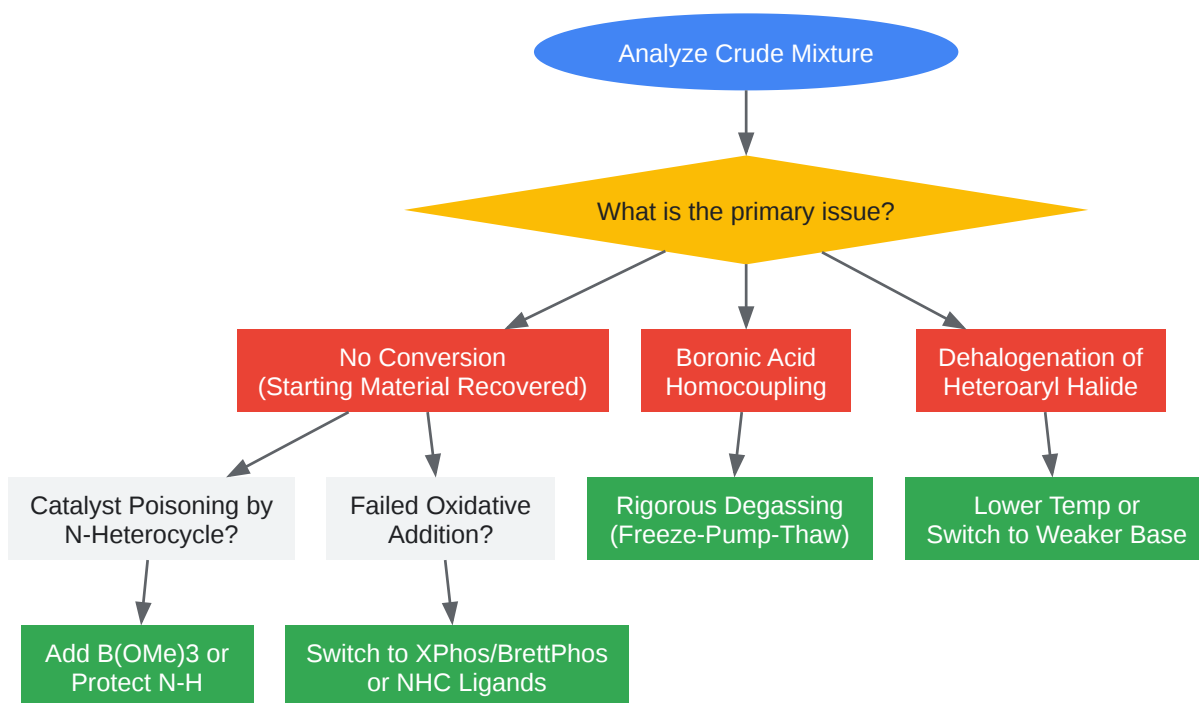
Analyze Crude Mixture

What is the primary issue?

No Conversion (Starting Material Recovered)

Boronic Acid Homocoupling

Dehalogenation of Heteroaryl Halide

Catalyst Poisoning by N-Heterocycle?

Failed Oxidative Addition?

Rigorous Degassing (Freeze-Pump-Thaw)

Lower Temp or Switch to Weaker Base

Add B(OMe)3 or Protect N-H

Switch to XPhos/BrettPhos or NHC Ligands